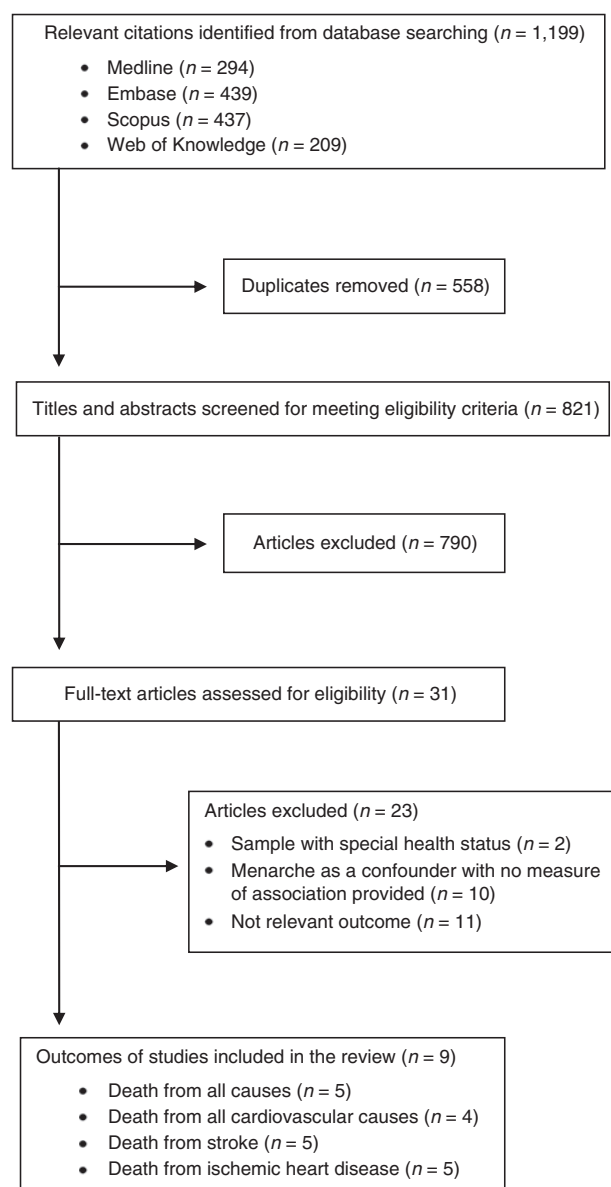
Relevant citations identified from database searching ($n$ = 1,199)
- Medline ($n$ = 294)
- Embase ($n$ = 439)
- Scopus ($n$ = 437)
- Web of Knowledge ($n$ = 209)

Duplicates removed ($n$ = 558)

Titles and abstracts screened for meeting eligibility criteria ($n$ = 821)

Articles excluded ($n$ = 790)

Full-text articles assessed for eligibility ($n$ = 31)

Articles excluded ($n$ = 23)
- Sample with special health status ($n$ = 2)
- Menarche as a confounder with no measure of association provided ($n$ = 10)
- Not relevant outcome ($n$ = 11)

Outcomes of studies included in the review ($n$ = 9)
- Death from all causes ($n$ = 5)
- Death from all cardiovascular causes ($n$ = 4)
- Death from stroke ($n$ = 5)
- Death from ischemic heart disease ($n$ = 5)